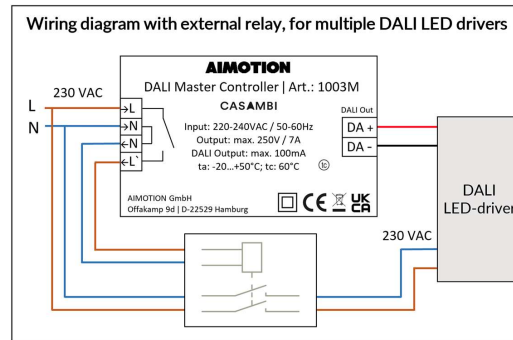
Wiring diagram with external relay, for multiple DALI LED drivers

230 VAC

L

N

AIMOTION

DALI Master Controller | Art.: 1003M

CASAMBI

→L

→N

←N

←L`

Input: 220-240VAC / 50-60Hz
Output: max. 250V / 7A
DALI Output: max. 100mA
ta: -20...+50°C; tc: 60°C

tc

DALI Out

DA +

DA -

AIMOTION GmbH
Offakamp 9d | D-22529 Hamburg

CE UK CA

230 VAC

DALI
LED-driver